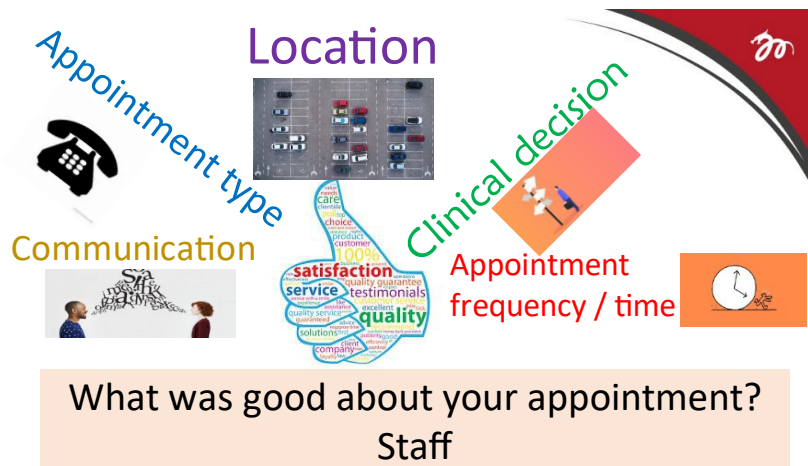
Appointment type

Location

Clinical decision

Communication

care
needs
choice
product
customer
100%
satisfaction
quality guarantee
testimonials
service
quality service
excellent
quality
solutions
company
client

Appointment frequency / time

What was good about your appointment?
Staff